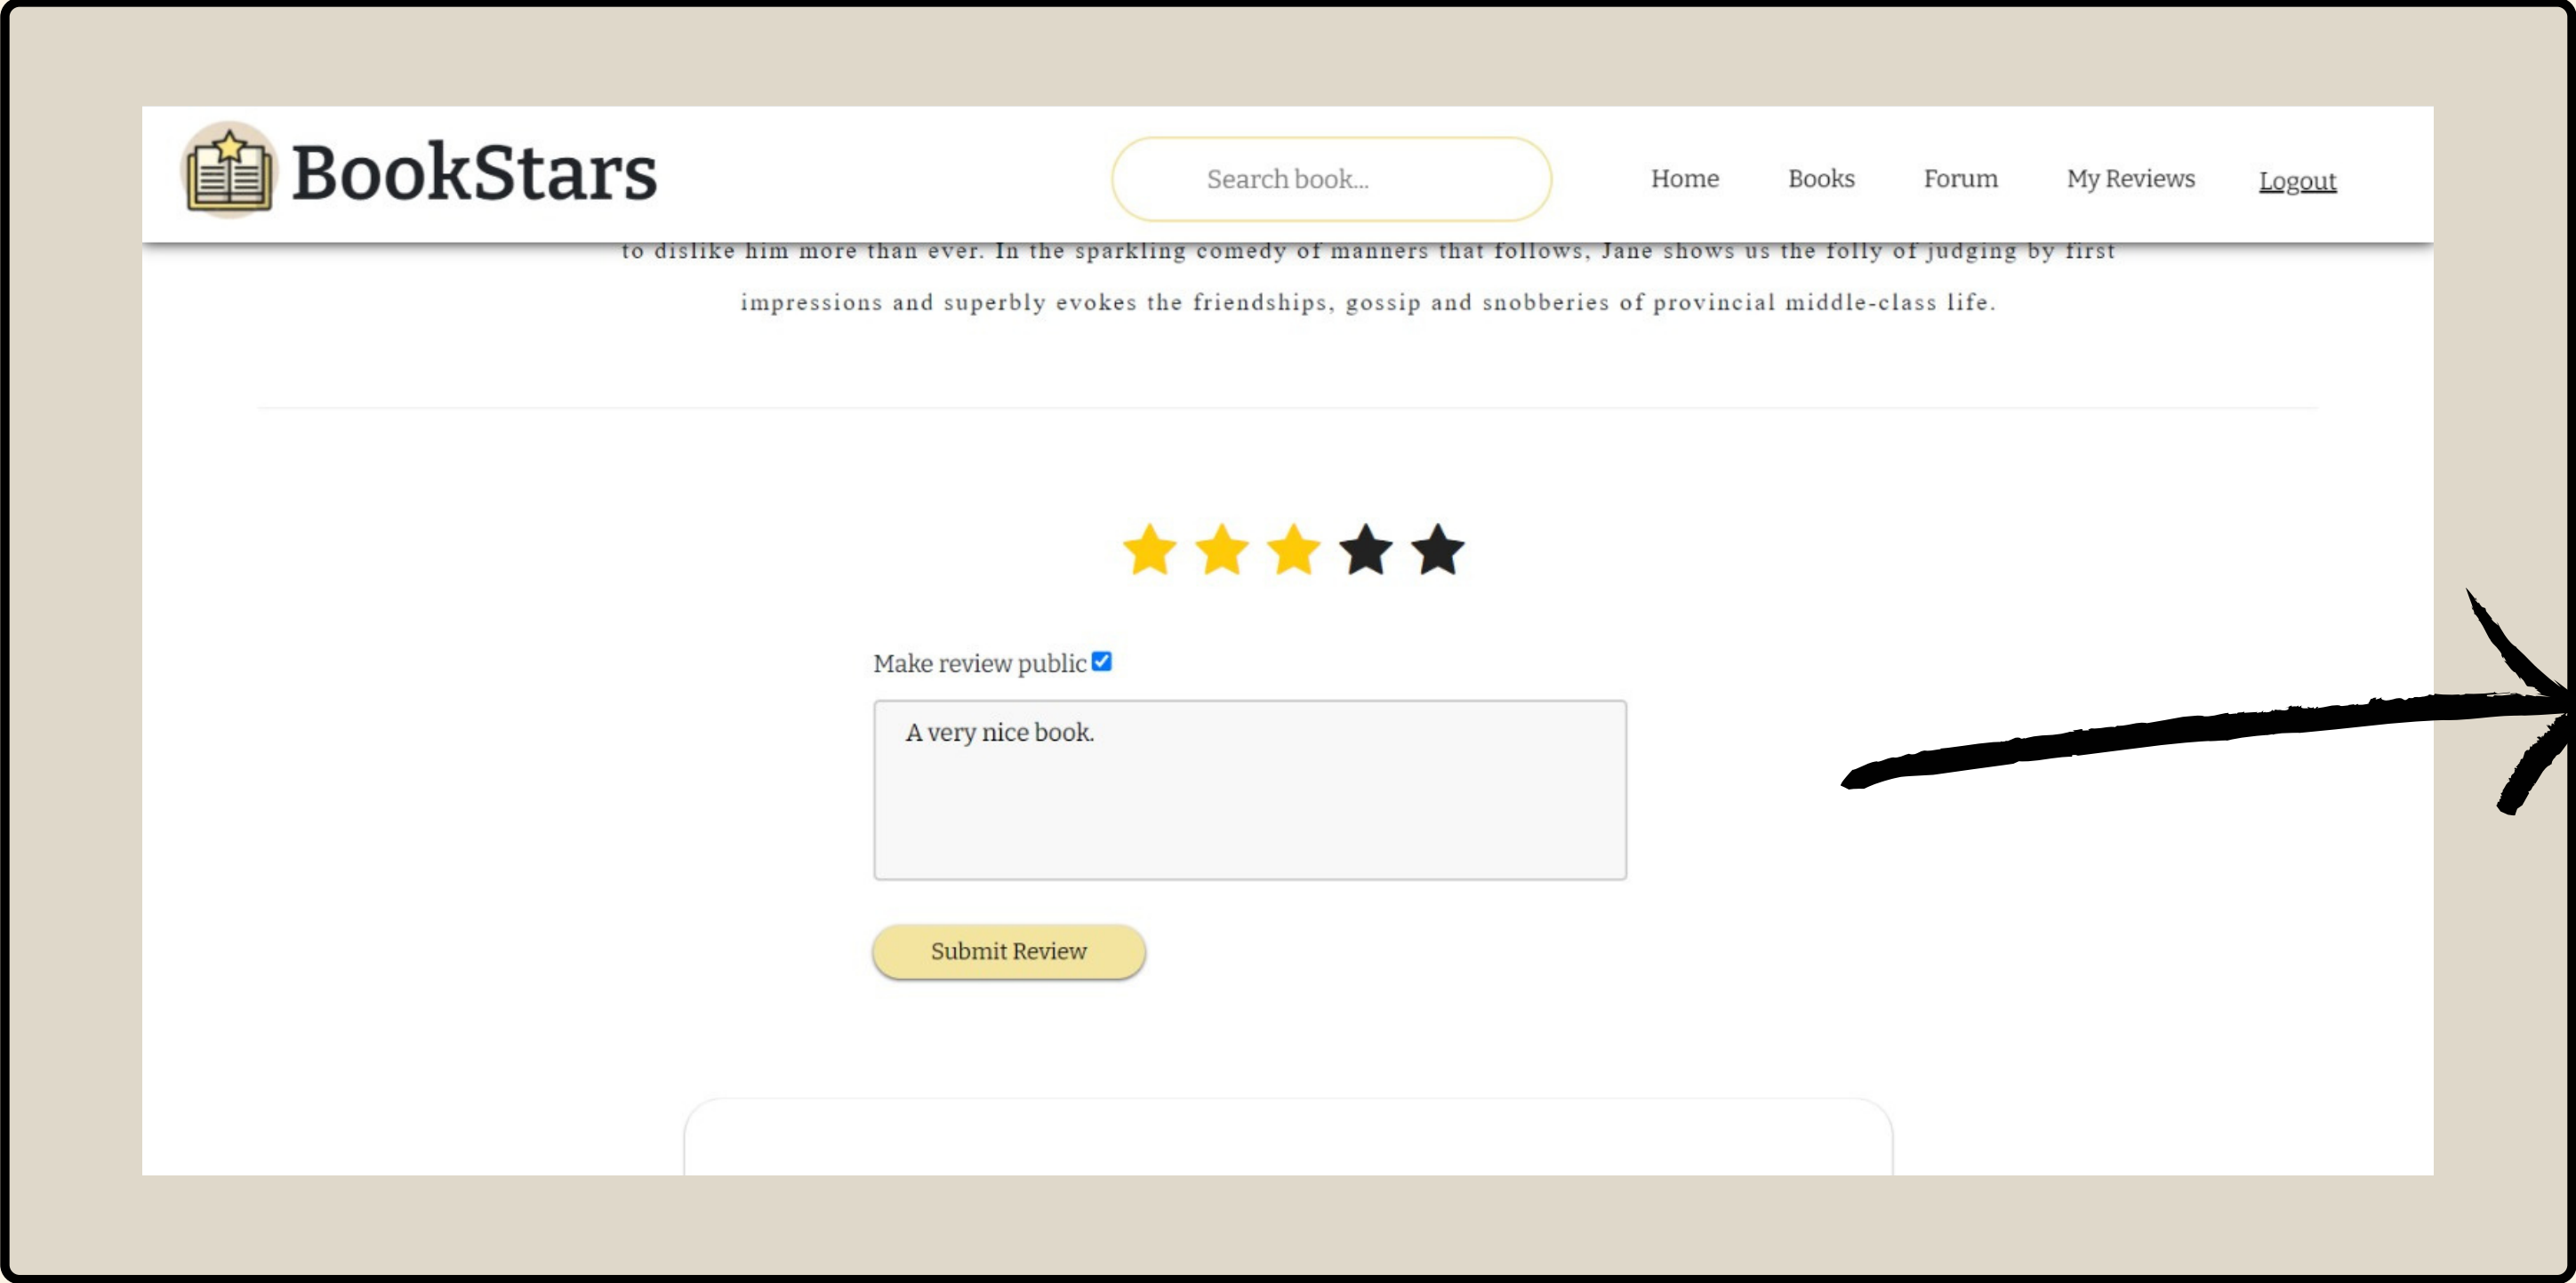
BookStars

Search book...

Home Books Forum My Reviews Logout

to dislike him more than ever. In the sparkling comedy of manners that follows, Jane shows us the folly of judging by first impressions and superbly evokes the friendships, gossip and snobberies of provincial middle-class life.

Make review public

A very nice book.

Submit Review